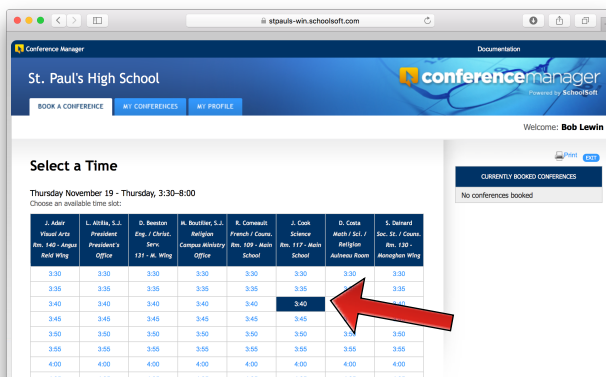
stpauls-win.schoolsoft.com

Conference Manager

Documentation

St. Paul's High School

conferencemanager
Powered by SchoolSoft

BOOK A CONFERENCE | MY CONFERENCES | MY PROFILE

Welcome: Bob Lewin

Select a Time

Print EXIT

Thursday November 19 - Thursday, 3:30–8:00
Choose an available time slot:

| J. Adair Visual Arts Rm. 140 - Angus Reid Wing | L. Altilia, S.J. President President's Office | D. Beeston Eng. / Christ. Serv. 131 - M. Wing | M. Boutilier, S.J. Religion Campus Ministry Office | R. Comeault French / Couns. Rm. 109 - Main School | J. Cook Science Rm. 117 - Main School | D. Costa Math / Sci. / Religion Aulneau Room | S. Deinard Soc. St. / Couns. Rm. 130 - Monaghan Wing |
|---|---|---|---|---|---|---|---|
| 3:30 | 3:30 | 3:30 | 3:30 | 3:30 | 3:30 | 3:30 | 3:30 |
| 3:35 | 3:35 | 3:35 | 3:35 | 3:35 | 3:35 | 3:35 | 3:35 |
| 3:40 | 3:40 | 3:40 | 3:40 | 3:40 | 3:40 | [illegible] | 3:40 |
| 3:45 | 3:45 | 3:45 | 3:45 | 3:45 | 3:45 | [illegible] | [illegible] |
| 3:50 | 3:50 | 3:50 | 3:50 | 3:50 | 3:50 | 3:50 | 3:50 |
| 3:55 | 3:55 | 3:55 | 3:55 | 3:55 | 3:55 | 3:55 | 3:55 |
| 4:00 | 4:00 | 4:00 | 4:00 | 4:00 | 4:00 | 4:00 | 4:00 |

CURRENTLY BOOKED CONFERENCES

No conferences booked